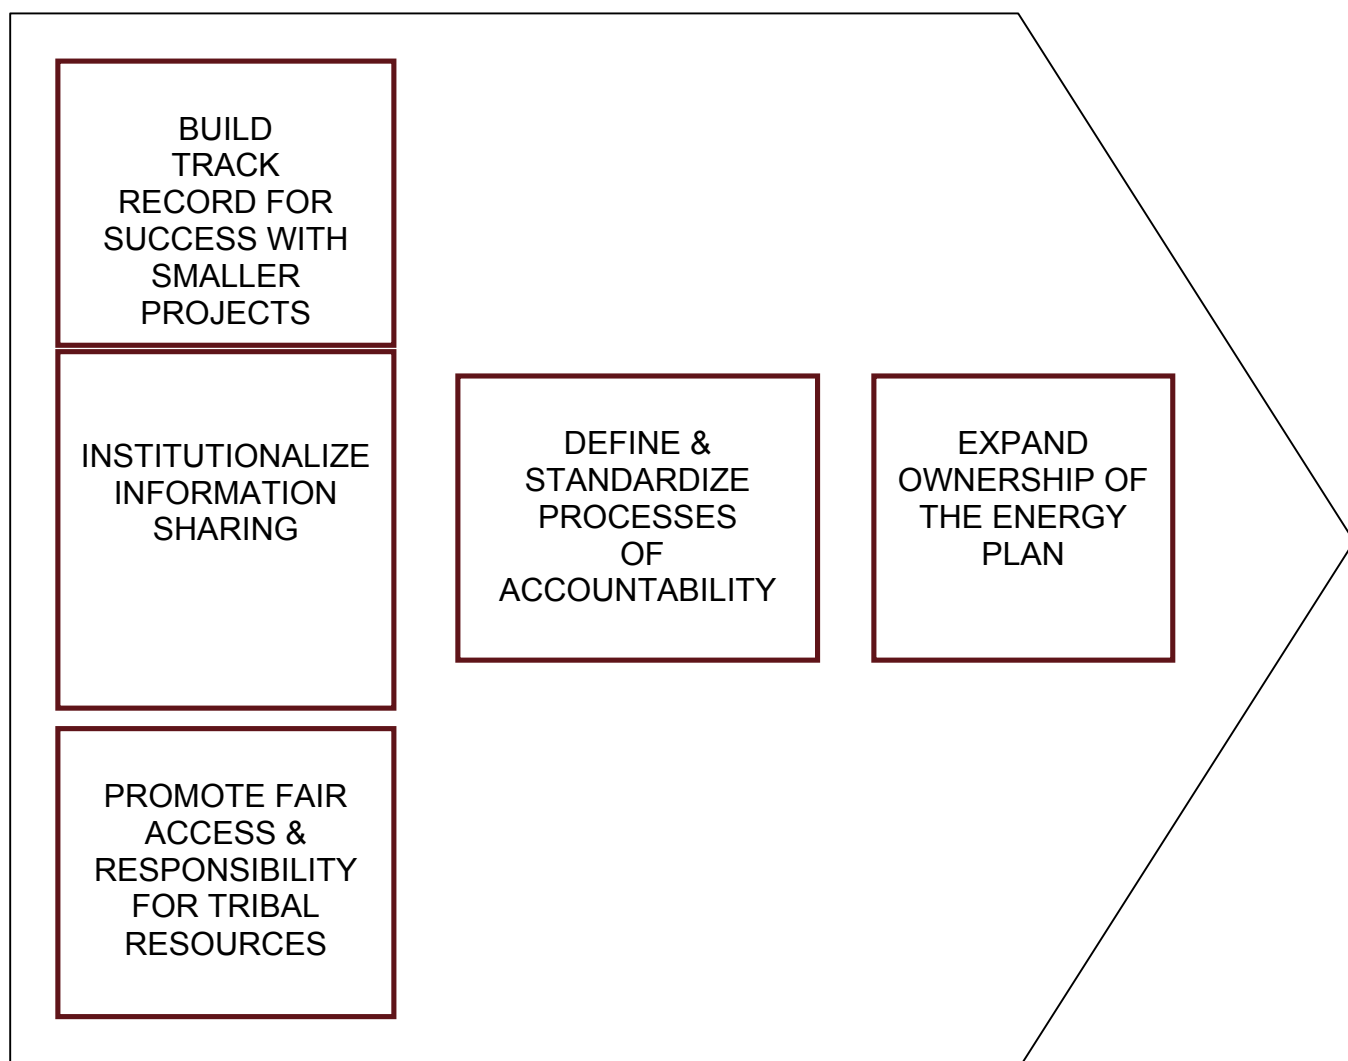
BUILD TRACK RECORD FOR SUCCESS WITH SMALLER PROJECTS

INSTITUTIONALIZE INFORMATION SHARING

PROMOTE FAIR ACCESS & RESPONSIBILITY FOR TRIBAL RESOURCES

DEFINE & STANDARDIZE PROCESSES OF ACCOUNTABILITY

EXPAND OWNERSHIP OF THE ENERGY PLAN